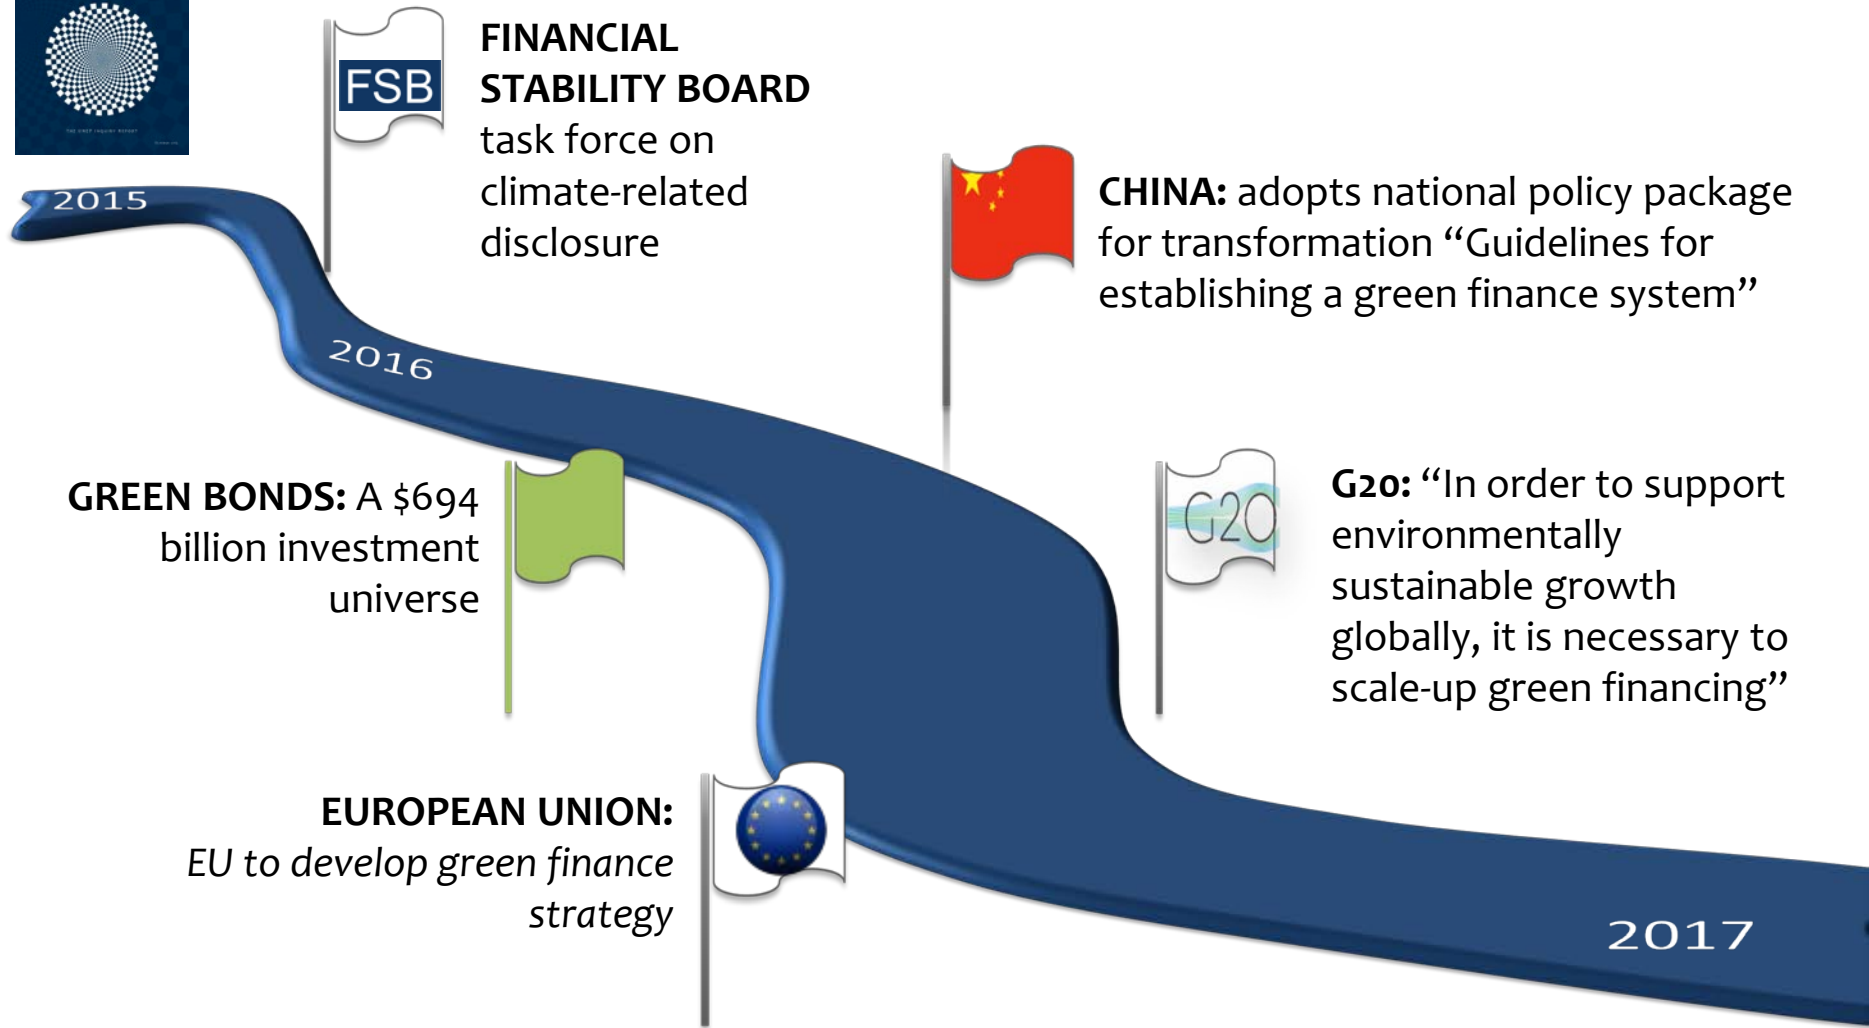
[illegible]

2015

FSB

FINANCIAL STABILITY BOARD task force on climate-related disclosure

CHINA: adopts national policy package for transformation “Guidelines for establishing a green finance system”

2016

GREEN BONDS: A $694 billion investment universe

G20

G20: “In order to support environmentally sustainable growth globally, it is necessary to scale-up green financing”

EUROPEAN UNION: *EU to develop green finance strategy*

2017